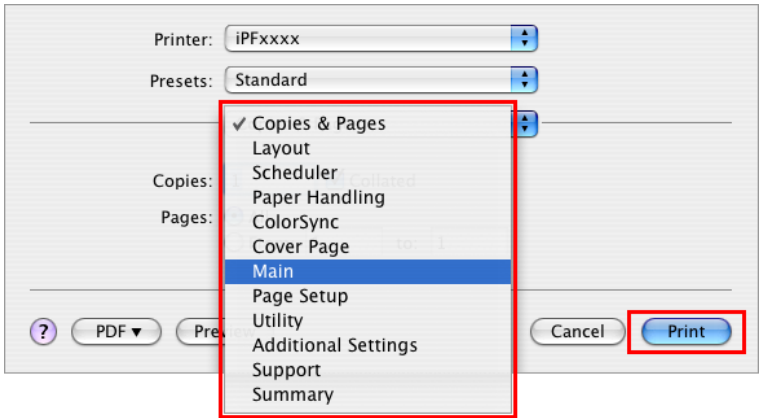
Printer: iPFxxxx

Presets: Standard

✓ Copies & Pages
Layout
Scheduler
Paper Handling
ColorSync
Cover Page
Main
Page Setup
Utility
Additional Settings
Support
Summary

Copies: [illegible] Collated

Pages: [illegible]

to: 1

? PDF ▼ Pre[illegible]

Cancel Print